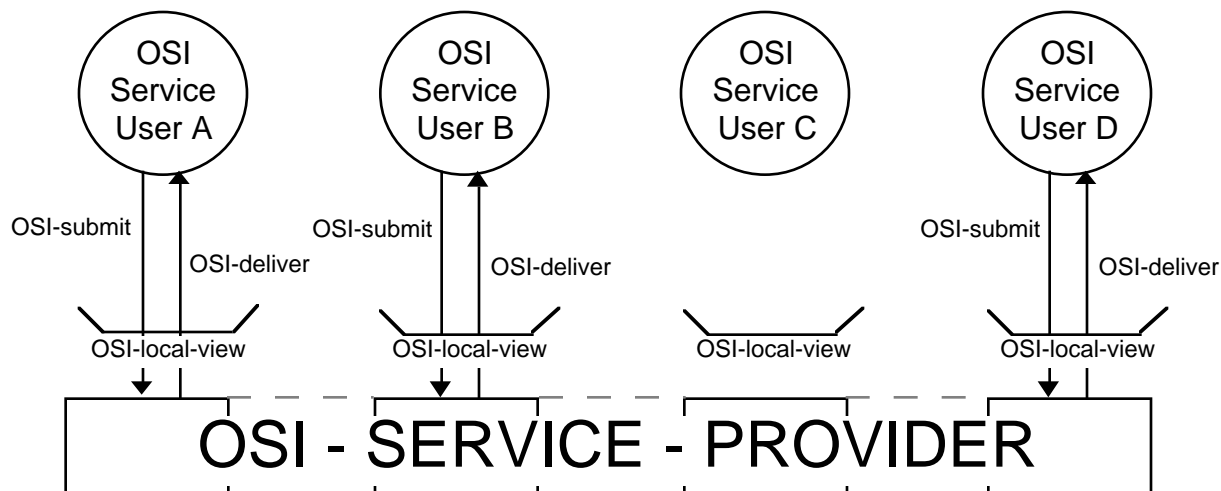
OSI Service User A

OSI Service User B

OSI Service User C

OSI Service User D

OSI-submit

OSI-deliver

OSI-submit

OSI-deliver

OSI-submit

OSI-deliver

OSI-local-view

OSI-local-view

OSI-local-view

OSI-local-view

OSI - SERVICE - PROVIDER